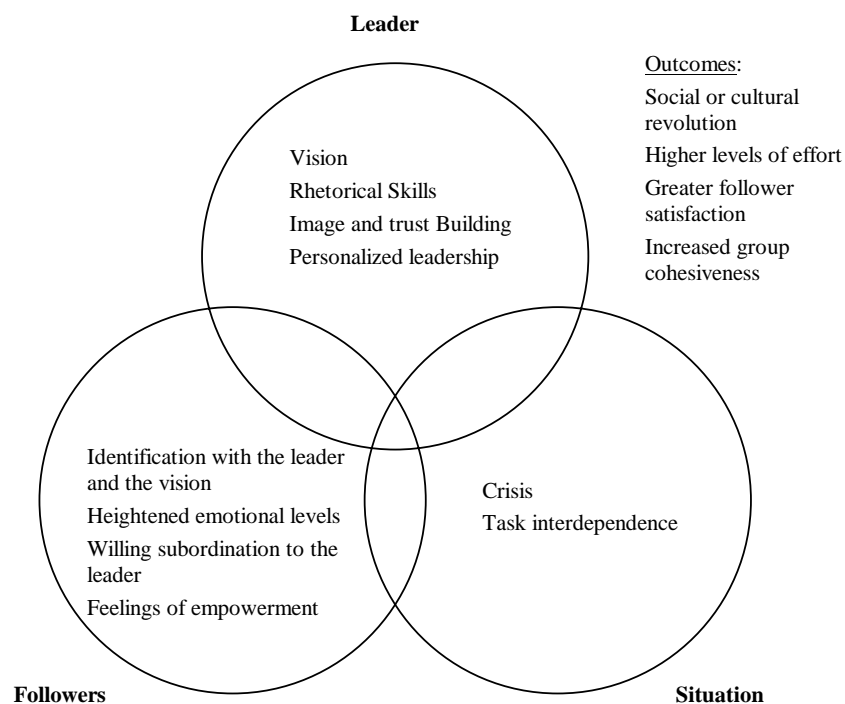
Leader

Outcomes:
Social or cultural revolution
Higher levels of effort
Greater follower satisfaction
Increased group cohesiveness

Vision
Rhetorical Skills
Image and trust Building
Personalized leadership

Identification with the leader and the vision
Heightened emotional levels
Willing subordination to the leader
Feelings of empowerment

Crisis
Task interdependence

Followers

Situation